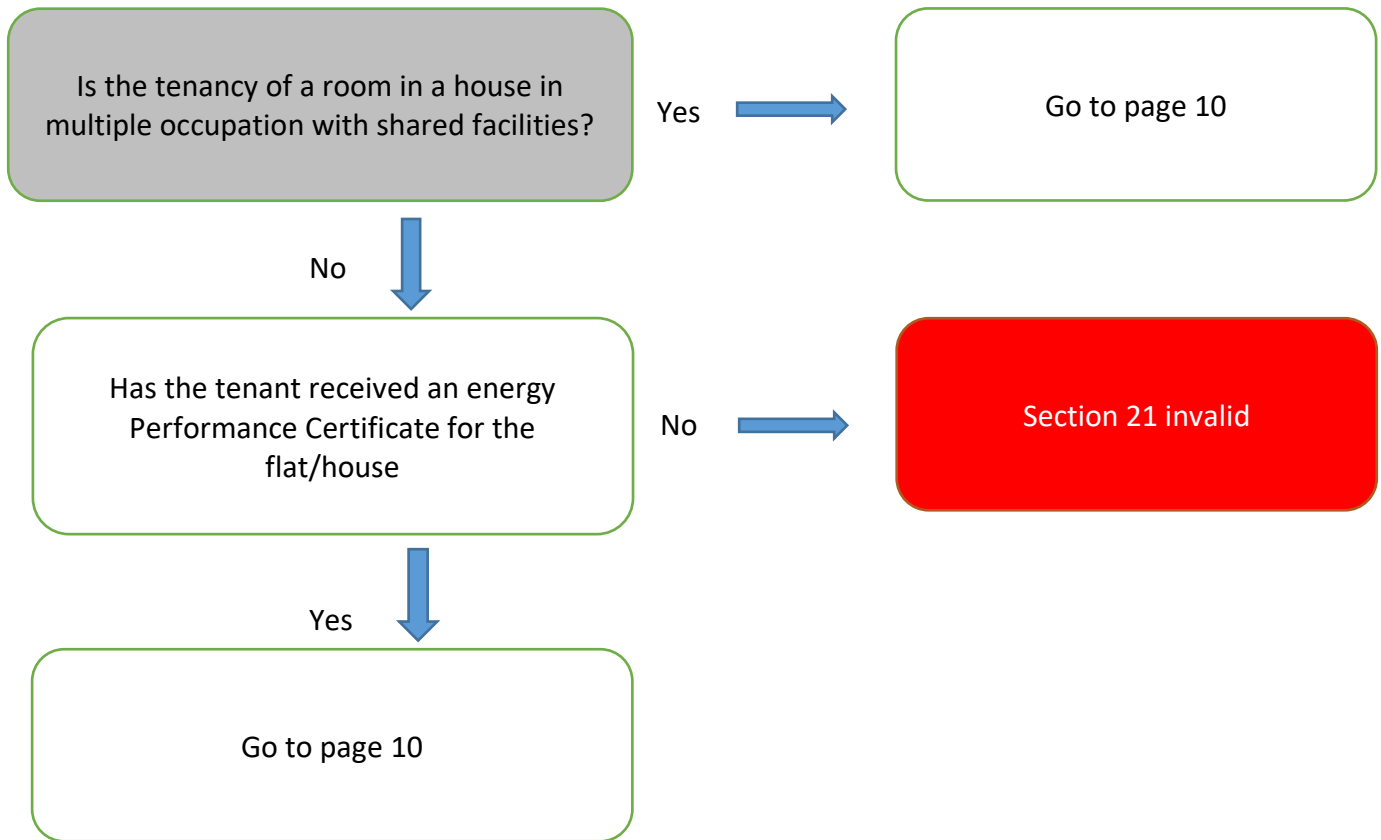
Is the tenancy of a room in a house in multiple occupation with shared facilities?

Yes

Go to page 10

No

Has the tenant received an energy Performance Certificate for the flat/house

No

Section 21 invalid

Yes

Go to page 10